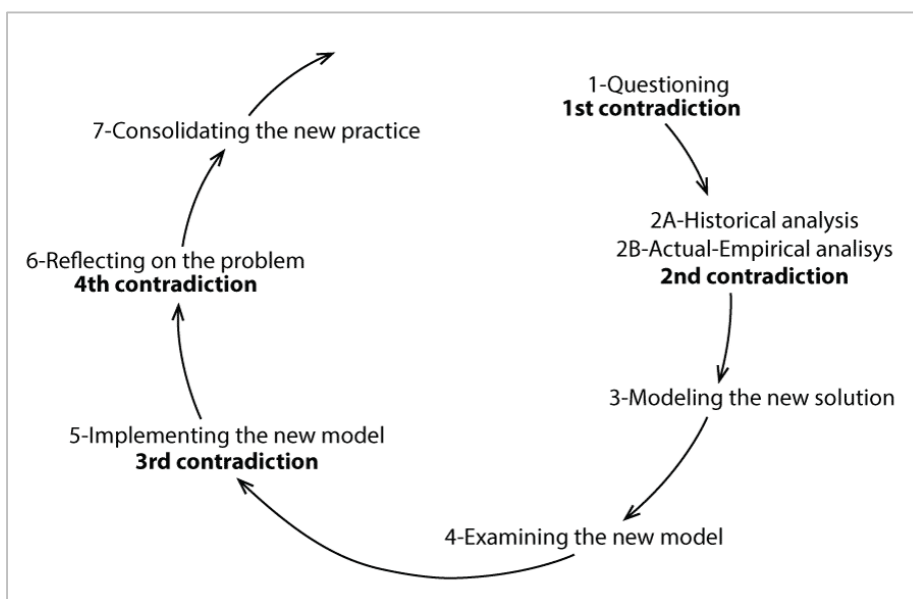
1-Questioning
**1st contradiction**

2A-Historical analysis
2B-Actual-Empirical analisys
**2nd contradiction**

3-Modeling the new solution

4-Examining the new model

5-Implementing the new model
**3rd contradiction**

6-Reflecting on the problem
**4th contradiction**

7-Consolidating the new practice